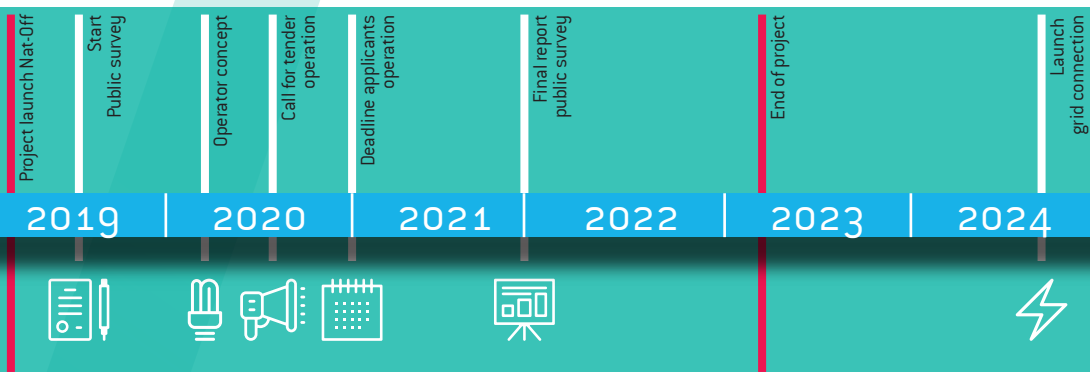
Project launch Nat-Off

Start
Public survey

Operator concept

Call for tender
operation

Deadline applicants
operation

Final report
public survey

End of project

Launch
grid connection

2019 | 2020 | 2021 | 2022 | 2023 | 2024